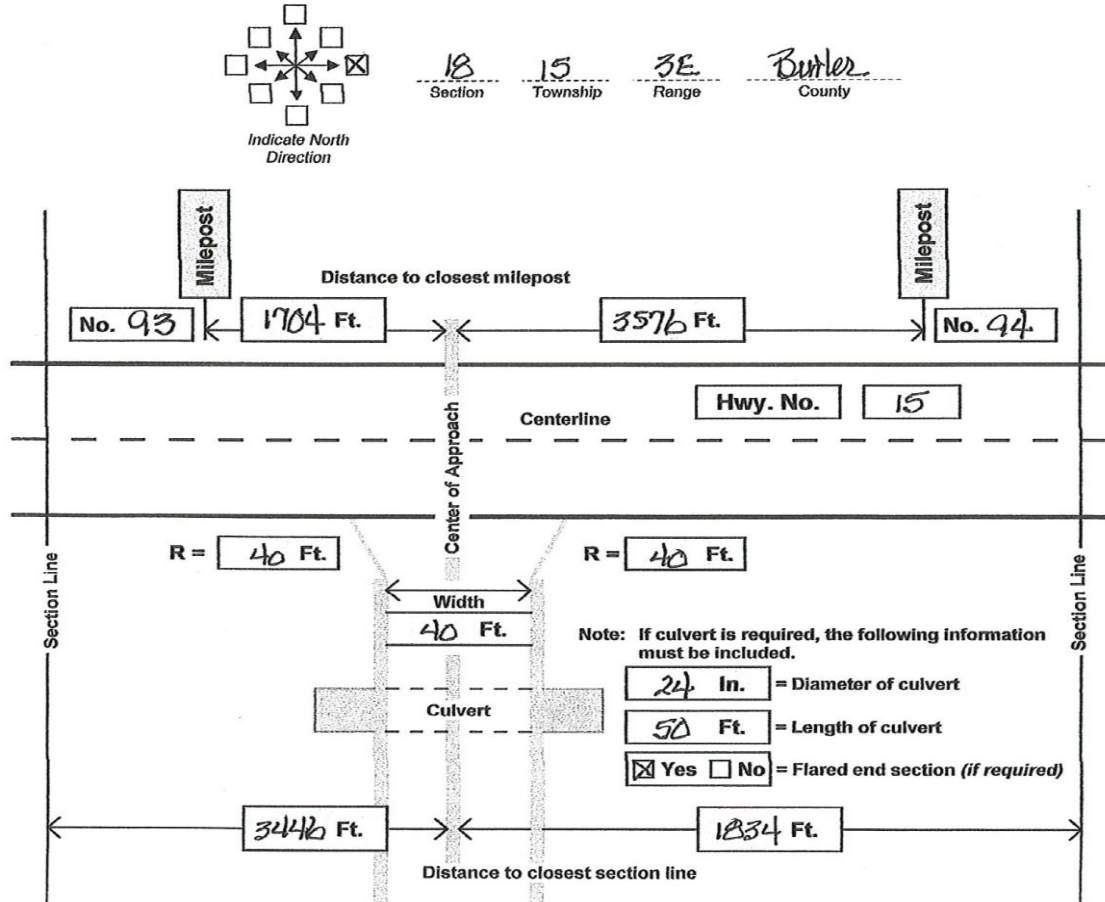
☐ ☐ ☐ ☐ ☒ ☐ ☐ ☐

Indicate North Direction

18 Section 15 Township 3E Range Butler County

Milepost

Milepost

Distance to closest milepost

No. 93

1704 Ft.

3576 Ft.

No. 94

Hwy. No. 15

Centerline

Center of Approach

Section Line

Section Line

R = 40 Ft.

R = 40 Ft.

Width

40 Ft.

Note: If culvert is required, the following information must be included.

24 In. = Diameter of culvert

Culvert

50 Ft. = Length of culvert

☒ Yes ☐ No = Flared end section (if required)

3446 Ft.

1834 Ft.

Distance to closest section line